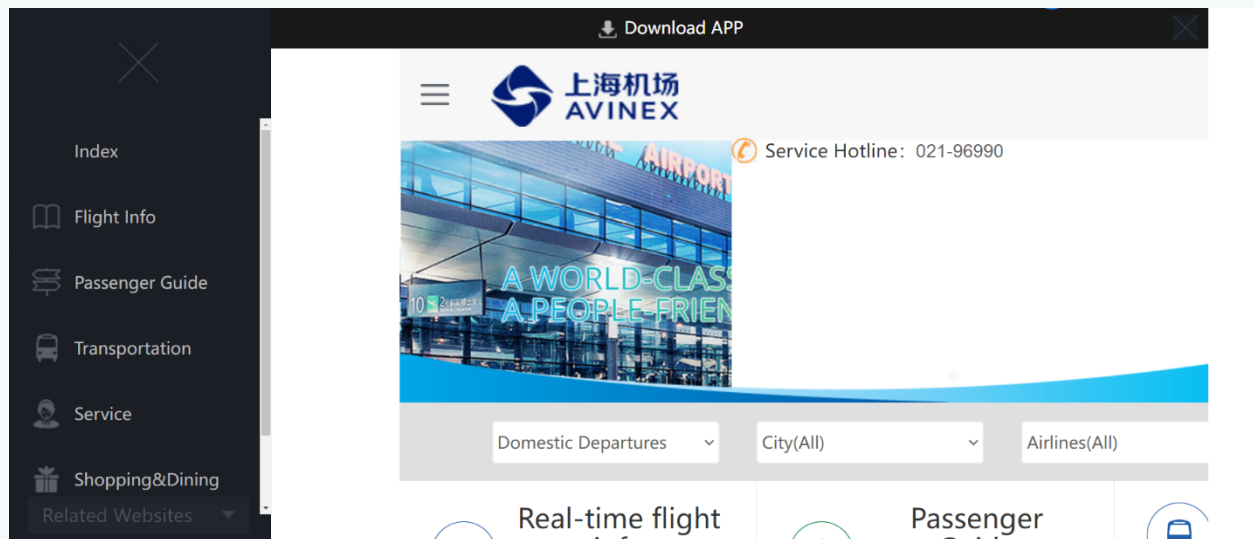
Download APP

Index

Flight Info

Passenger Guide

Transportation

Service

Shopping&Dining

Related Websites

上海机场
AVINEX

Service Hotline：021-96990

AIRPORT

A WORLD-CLASS
A PEOPLE-FRIEN

Domestic Departures

City(All)

Airlines(All)

Real-time flight

Passenger